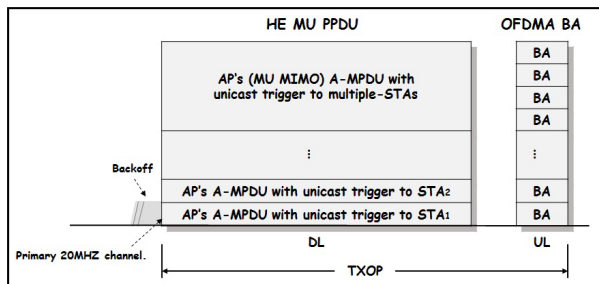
HE MU PPDU

OFDMA BA

AP's (MU MIMO) A-MPDU with unicast trigger to multiple-STAs

⋮

AP's A-MPDU with unicast trigger to STA$_2$

AP's A-MPDU with unicast trigger to STA$_1$

BA
BA
BA
BA
⋮
BA
BA

Backoff

Primary 20MHZ channel.

DL

UL

TXOP